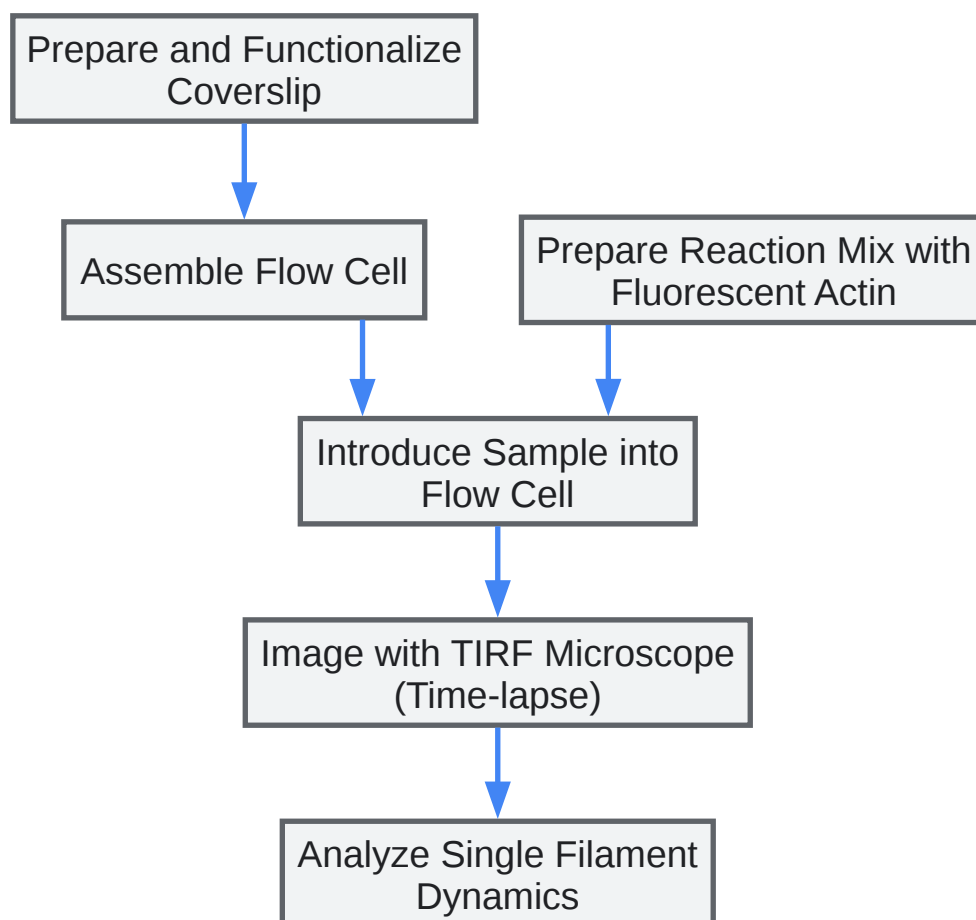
Prepare and Functionalize Coverslip

Assemble Flow Cell

Prepare Reaction Mix with Fluorescent Actin

Introduce Sample into Flow Cell

Image with TIRF Microscope (Time-lapse)

Analyze Single Filament Dynamics